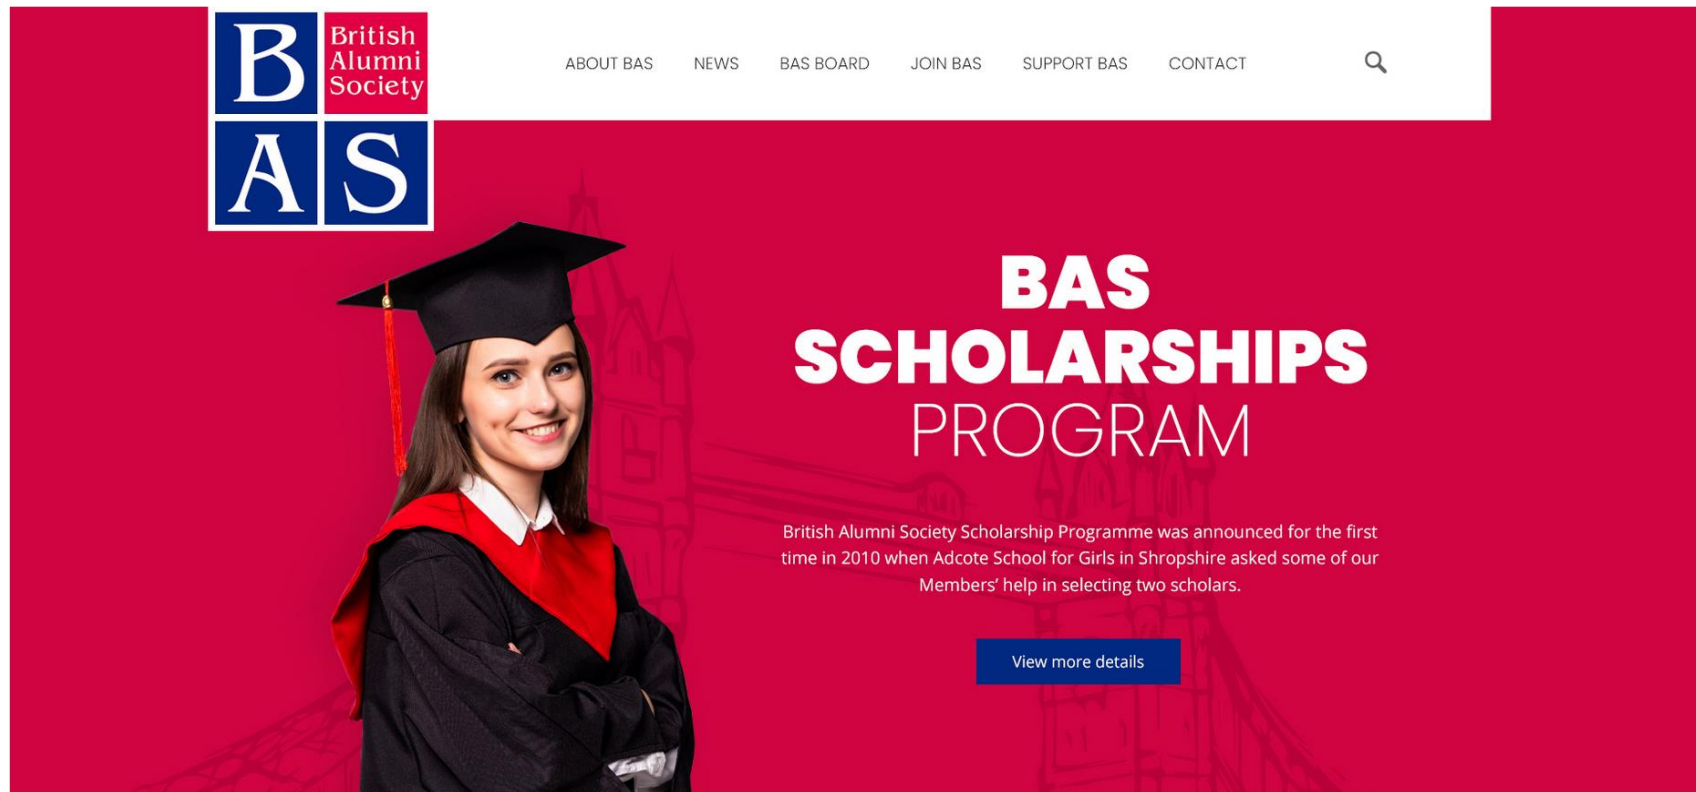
B British Alumni Society
A S

ABOUT BAS NEWS BAS BOARD JOIN BAS SUPPORT BAS CONTACT

BAS
SCHOLARSHIPS
PROGRAM

British Alumni Society Scholarship Programme was announced for the first time in 2010 when Adcote School for Girls in Shropshire asked some of our Members' help in selecting two scholars.

View more details